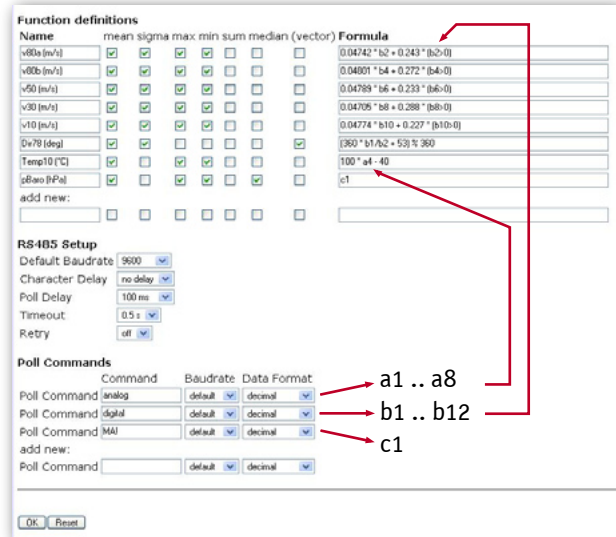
Function definitions

| Name | mean | sigma | max | min | sum | median | (vector) | Formula |
|---|---|---|---|---|---|---|---|---|
| v80a [m/s] | | | | | | | | 0.04742 * b2 + 0.243 * (b2>0) |
| v80b [m/s] | | | | | | | | 0.04801 * b4 + 0.272 * (b4>0) |
| v50 [m/s] | | | | | | | | 0.04789 * b6 + 0.233 * (b6>0) |
| v30 [m/s] | | | | | | | | 0.04705 * b8 + 0.288 * (b8>0) |
| v10 [m/s] | | | | | | | | 0.04774 * b10 + 0.227 * (b10>0) |
| Dir78 [deg] | | | | | | | | (360 * b1/b2 + 53) % 360 |
| Temp10 [°C] | | | | | | | | 100 * a4 - 40 |
| pBaro [hPa] | | | | | | | | c1 |
| add new: | | | | | | | | |

RS485 Setup
Default Baudrate 9600
Character Delay no delay
Poll Delay 100 ms
Timeout 0.5 s
Retry off

Poll Commands

| | Command | Baudrate | Data Format |
|---|---|---|---|
| Poll Command | analog | default | decimal |
| Poll Command | digital | default | decimal |
| Poll Command | MAI | default | decimal |
| add new: | | | |
| Poll Command | | default | decimal |

a1 .. a8
b1 .. b12
c1

OK Reset